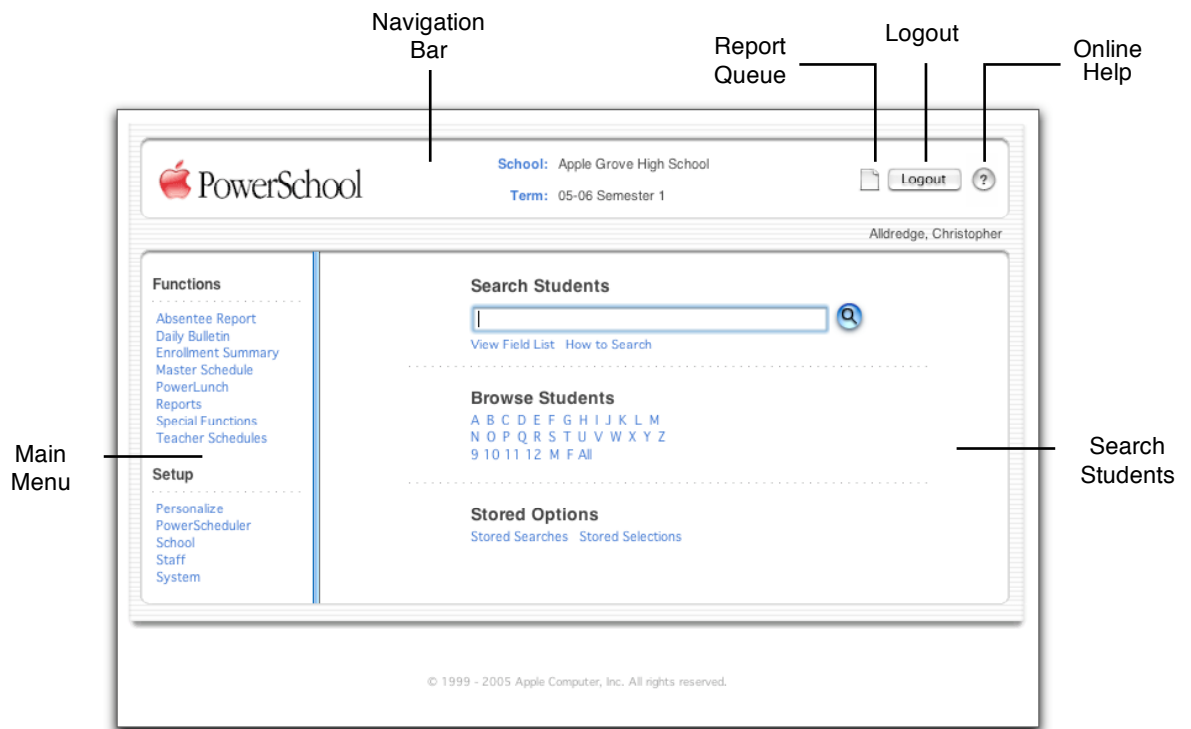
Navigation Bar

Report Queue

Logout

Online Help

PowerSchool

School: Apple Grove High School

Term: 05-06 Semester 1

Logout

?

Alldredge, Christopher

Functions

Absentee Report
Daily Bulletin
Enrollment Summary
Master Schedule
PowerLunch
Reports
Special Functions
Teacher Schedules

Setup

Personalize
PowerScheduler
School
Staff
System

Main Menu

Search Students

View Field List How to Search

Browse Students

A B C D E F G H I J K L M
N O P Q R S T U V W X Y Z
9 10 11 12 M F All

Stored Options

Stored Searches Stored Selections

Search Students

© 1999 - 2005 Apple Computer, Inc. All rights reserved.